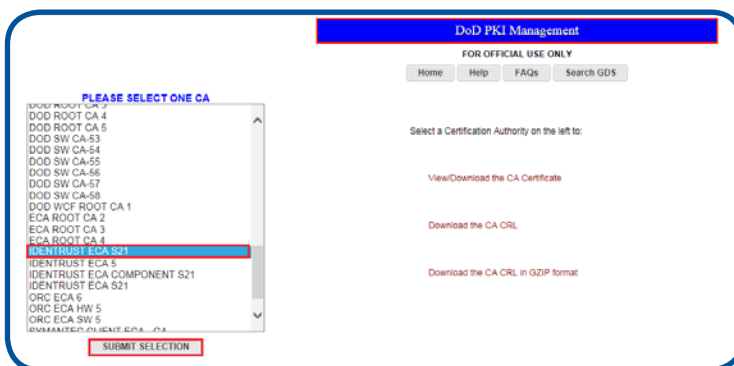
DoD PKI Management

FOR OFFICIAL USE ONLY

Home Help FAQs Search GDS

PLEASE SELECT ONE CA

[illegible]
DOD ROOT CA 4
DOD ROOT CA 5
DOD SW CA-53
DOD SW CA-54
DOD SW CA-55
DOD SW CA-56
DOD SW CA-57
DOD SW CA-58
DOD WCF ROOT CA 1
ECA ROOT CA 2
ECA ROOT CA 3
ECA ROOT CA 4
IDENTRUST ECA S21
IDENTRUST ECA 5
IDENTRUST ECA COMPONENT S21
IDENTRUST ECA S21
ORC ECA 6
ORC ECA HW 5
ORC ECA SW 5
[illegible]

SUBMIT SELECTION

Select a Certification Authority on the left to:

View/Download the CA Certificate

Download the CA CRL

Download the CA CRL in GZIP format